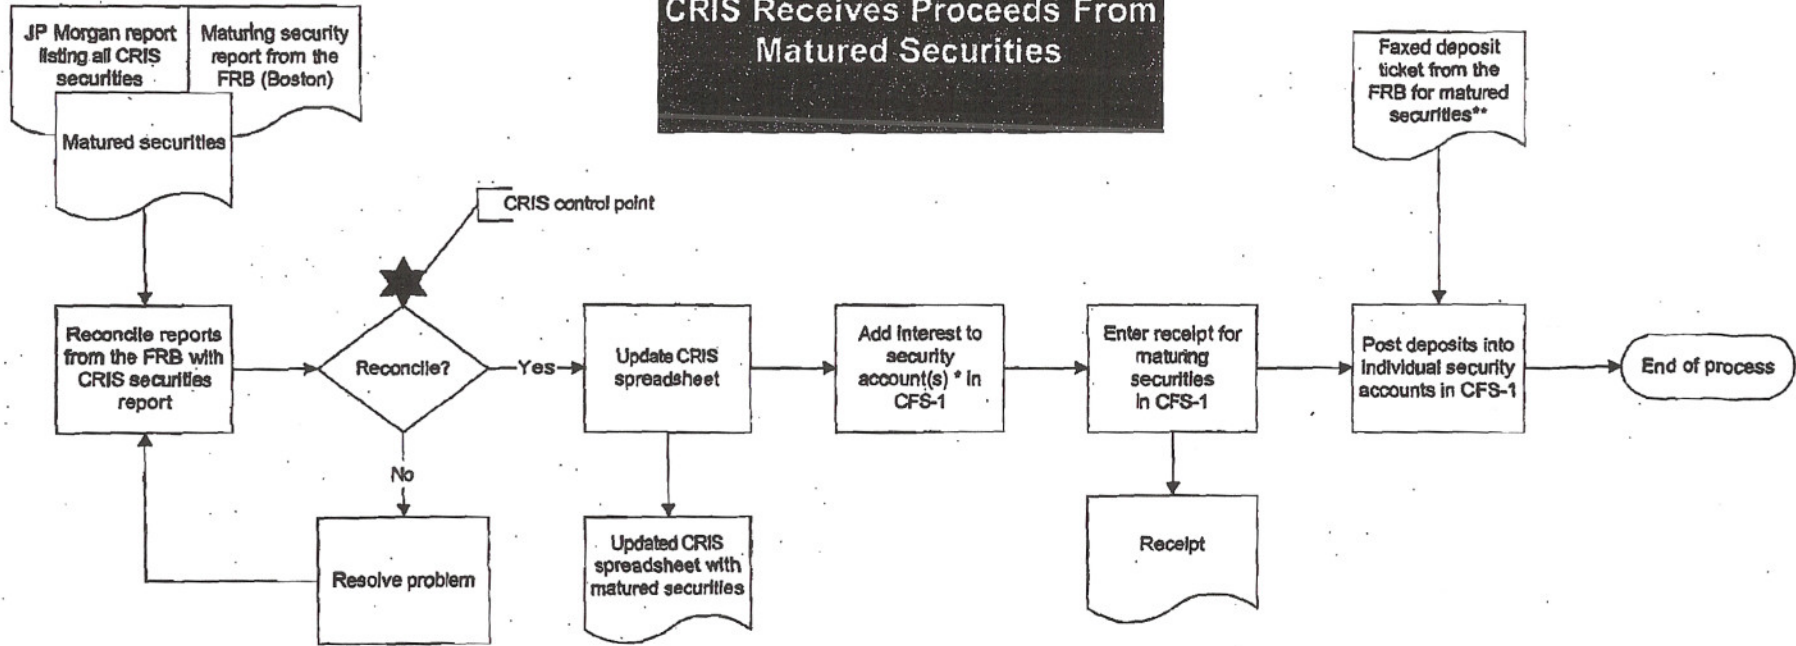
CRIS Receives Proceeds From Matured Securities

JP Morgan report listing all CRIS securities

Maturing security report from the FRB (Boston)

Matured securities

Faxed deposit ticket from the FRB for matured securities**

CRIS control point

Reconcile reports from the FRB with CRIS securities report

Reconcile?

Yes

No

Resolve problem

Update CRIS spreadsheet

Updated CRIS spreadsheet with matured securities

Add interest to security account(s) * in CFS-1

Enter receipt for maturing securities in CFS-1

Receipt

Post deposits into individual security accounts in CFS-1

End of process